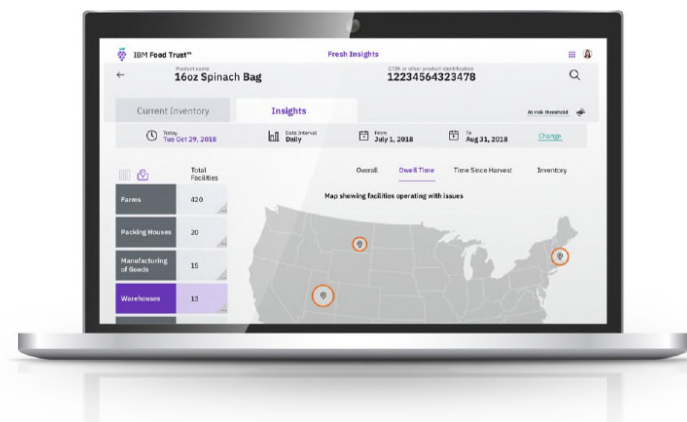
IBM Food Trust™

Fresh Insights

Product name
16oz Spinach Bag

GTIN or other product identification
12234564323478

Current Inventory

Insights

At risk threshold

Today
Tue Oct 29, 2018

Data Interval
Daily

From
July 1, 2018

To
Aug 31, 2018

Change

Total Facilities

Overall

Dwell Time

Time Since Harvest

Inventory

Map showing facilities operating with issues

| | |
|---|---|
| Farms | 420 |
| Packing Houses | 20 |
| Manufacturing of Goods | 15 |
| Warehouses | 13 |